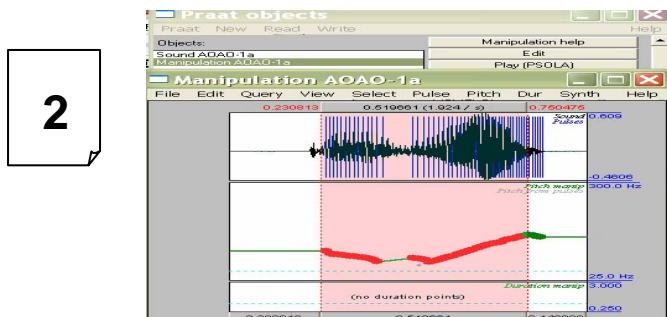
2

Praat objects

Praat New Read Write Help

Objects:

Sound A0A0-1a

Manipulation A0A0-1a

Manipulation help

Edit

Play (PSOLA)

Manipulation A0A0-1a

File Edit Query View Select Pulse Pitch Dur Synth Help

0.230813 0.519661 (1.924 / s) 0.750475

Sound Pulses 0.609

-0.4606

Pitch manip Pitch from pulses 300.0 Hz

25.0 Hz

Duration manip 3.000

(no duration points)

0.250